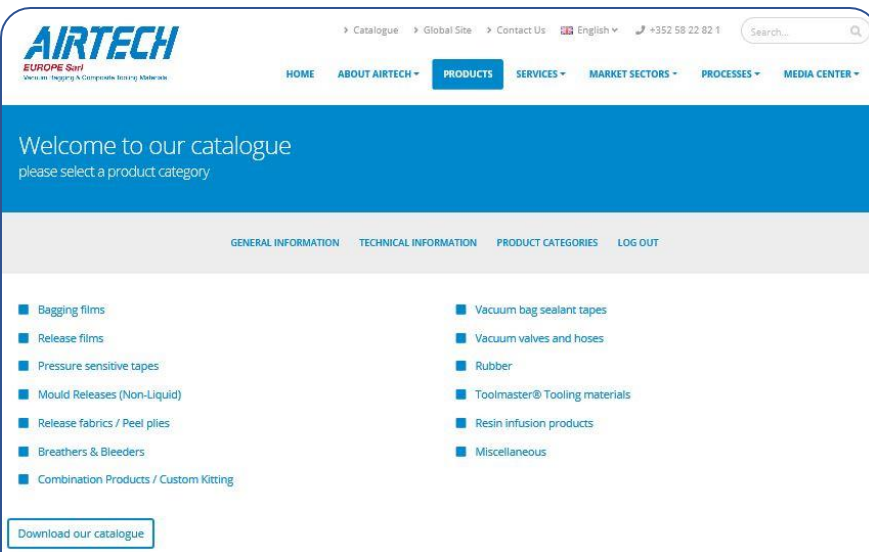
AIRTECH
EUROPE Sarl
Vacuum Bagging & Composite Tooling Materials

› Catalogue › Global Site › Contact Us English ⌄ +352 58 22 82 1 Search...

HOME ABOUT AIRTECH ▾ PRODUCTS SERVICES ▾ MARKET SECTORS ▾ PROCESSES ▾ MEDIA CENTER ▾

Welcome to our catalogue
please select a product category

GENERAL INFORMATION TECHNICAL INFORMATION PRODUCT CATEGORIES LOG OUT

Bagging films
Release films
Pressure sensitive tapes
Mould Releases (Non-Liquid)
Release fabrics / Peel plies
Breathers & Bleeders
Combination Products / Custom Kitting

Vacuum bag sealant tapes
Vacuum valves and hoses
Rubber
Toolmaster® Tooling materials
Resin infusion products
Miscellaneous

Download our catalogue